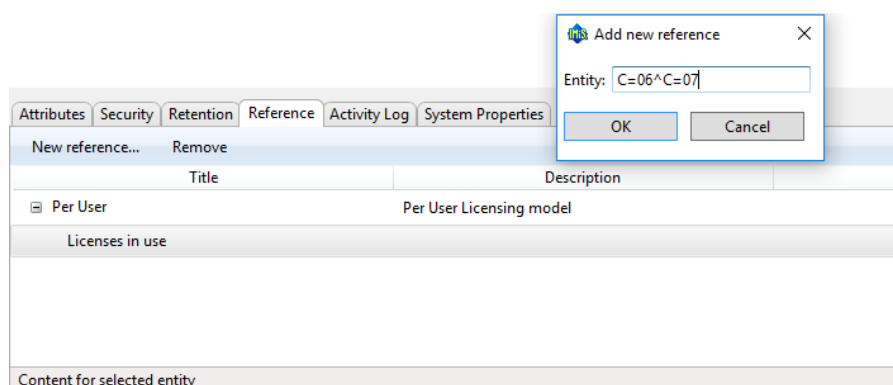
Add new reference
Entity: C=06^C=07
OK
Cancel

Attributes | Security | Retention | Reference | Activity Log | System Properties

New reference... Remove

| Title | Description |
|---|---|
| ⊟ Per User | Per User Licensing model |
| Licenses in use | |

Content for selected entity